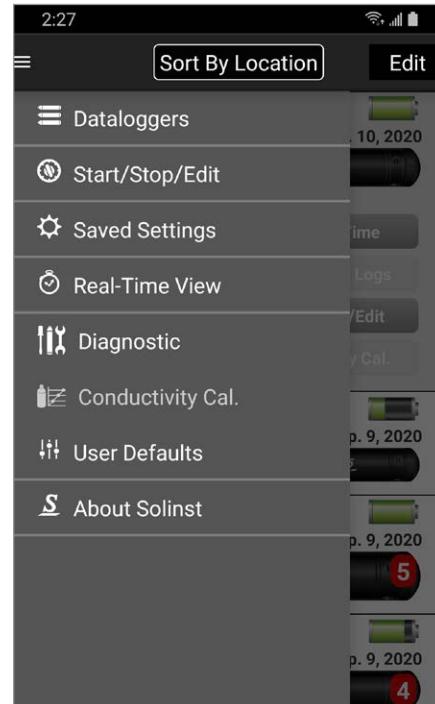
2:27

Sort By Location

Edit

Dataloggers

. 10, 2020

Start/Stop/Edit

Saved Settings

ime

Real-Time View

Logs

/Edit

Diagnostic

y Cal.

Conductivity Cal.

User Defaults

p. 9, 2020

About Solinst

p. 9, 2020

5

p. 9, 2020

4